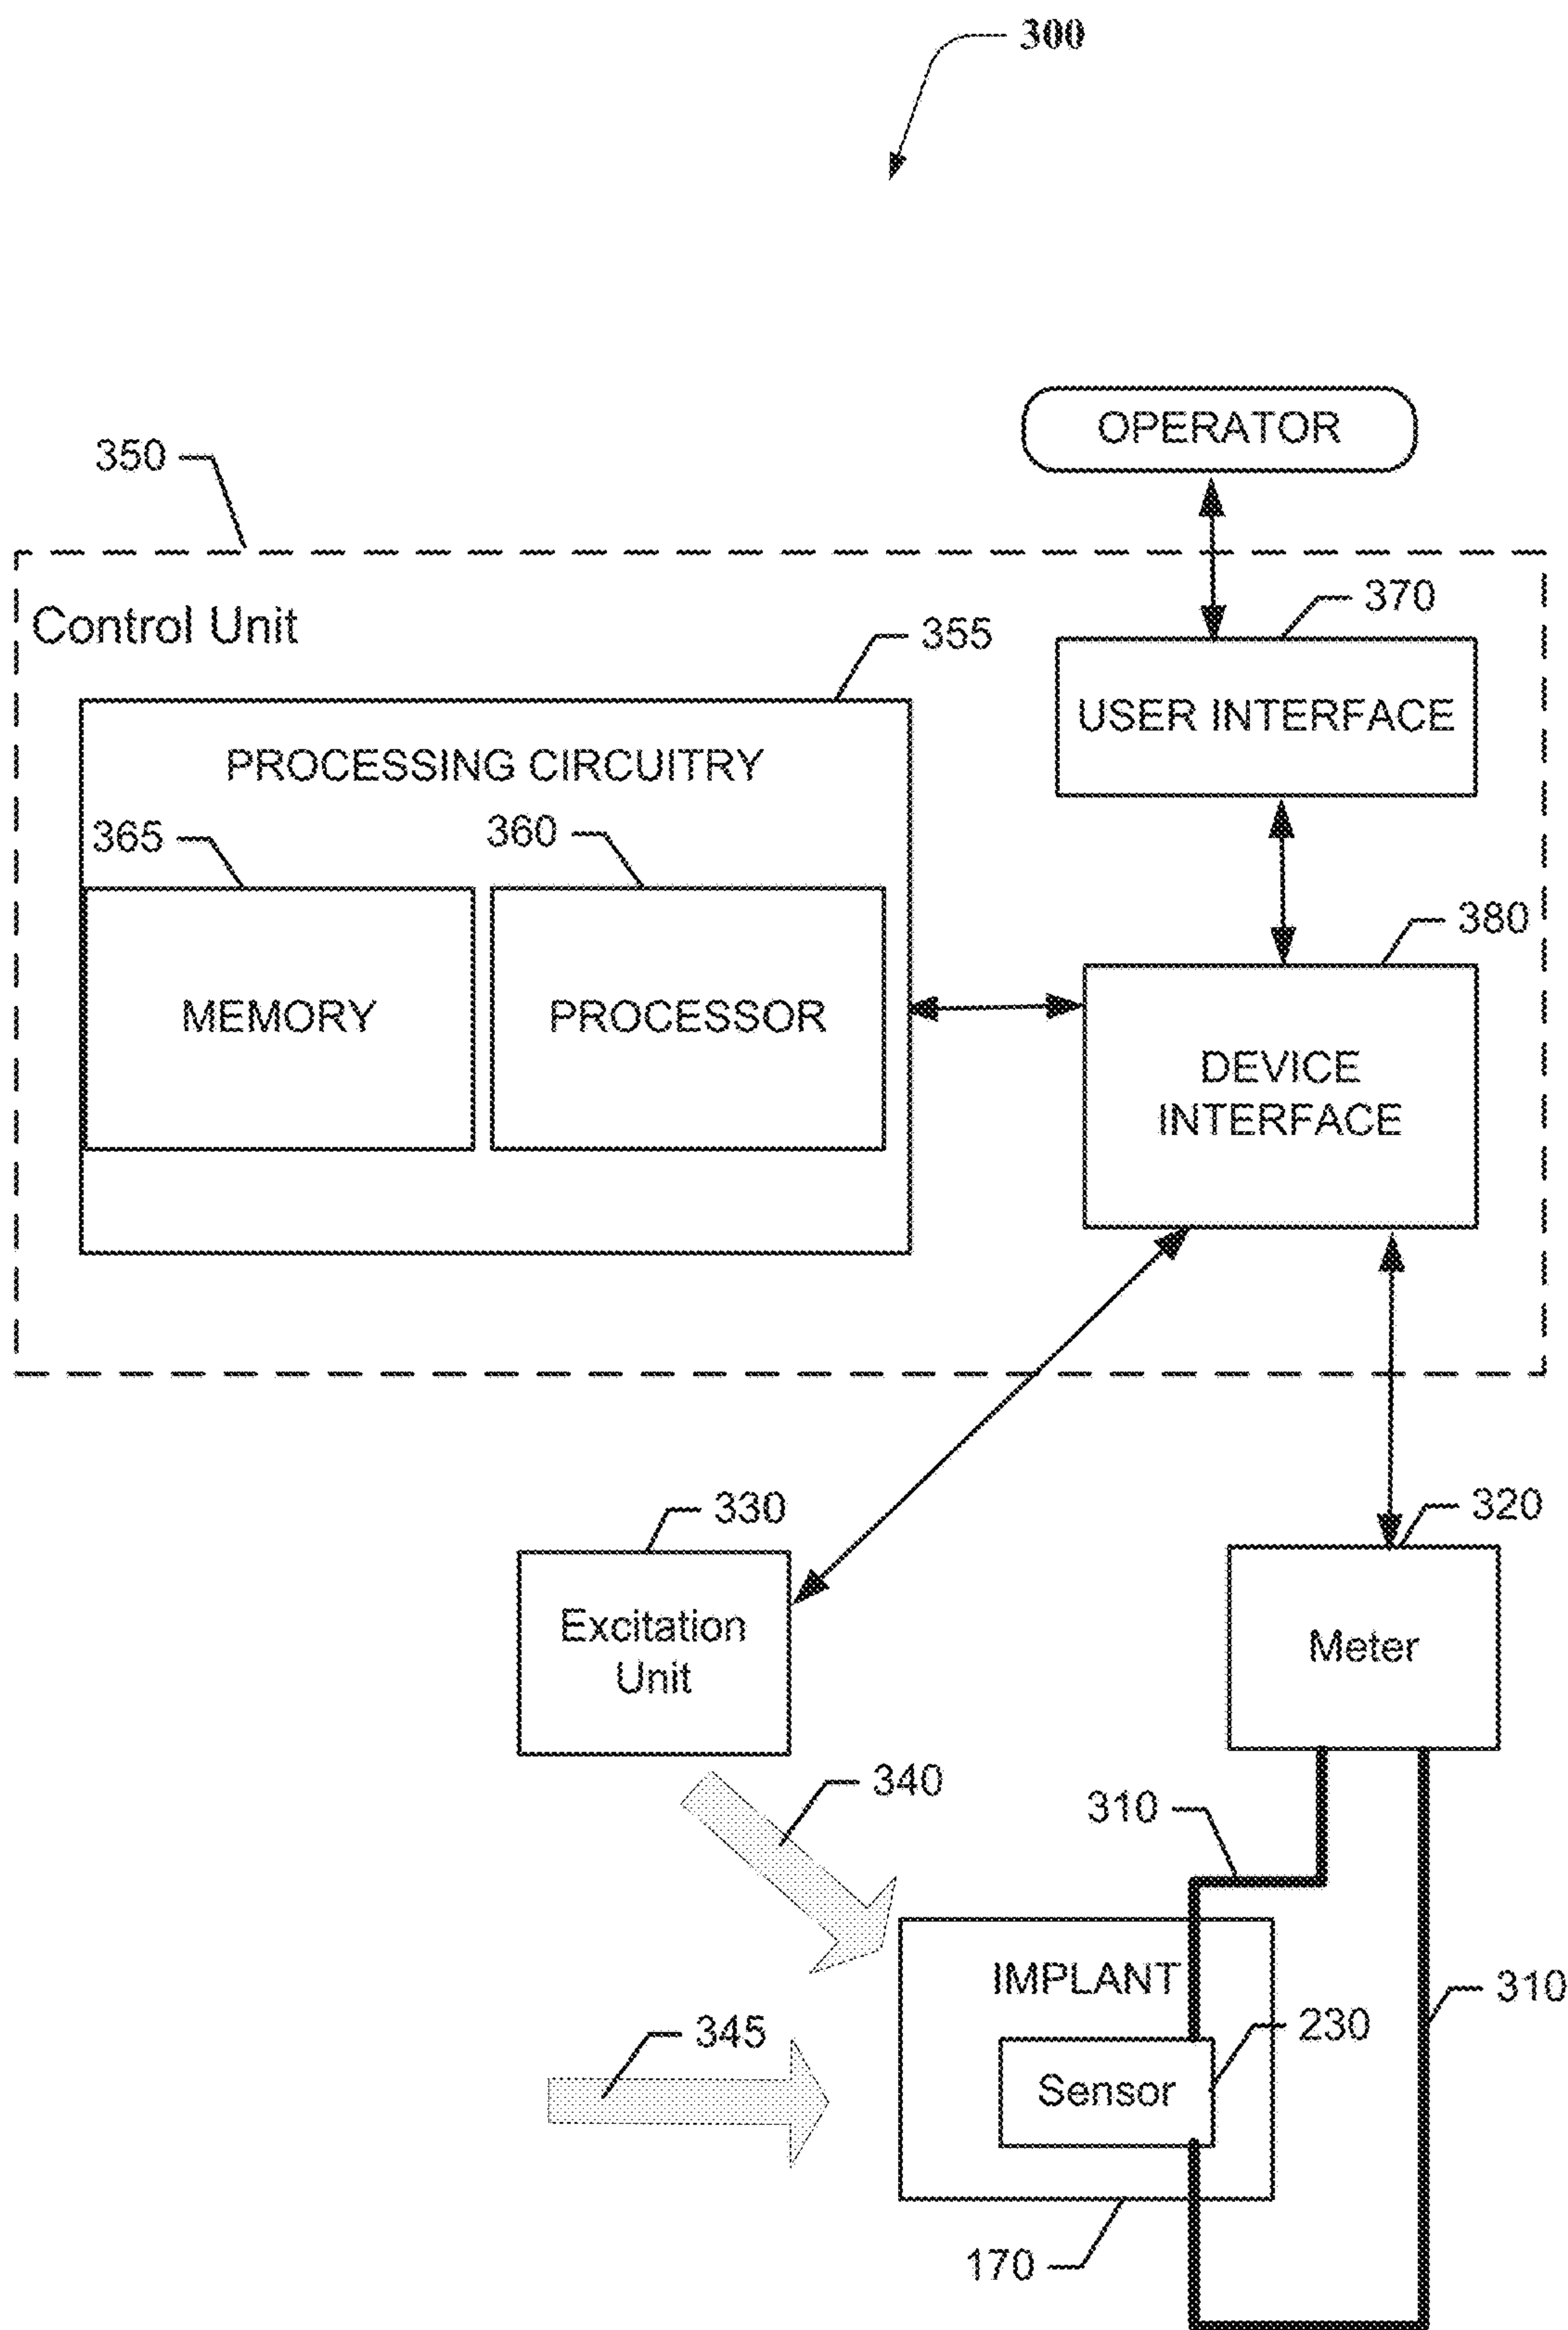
300

OPERATOR

350

Control Unit

370

USER INTERFACE

355

PROCESSING CIRCUITRY

365

360

MEMORY

PROCESSOR

380

DEVICE INTERFACE

330

Excitation Unit

320

Meter

340

310

IMPLANT

310

345

230

Sensor

170